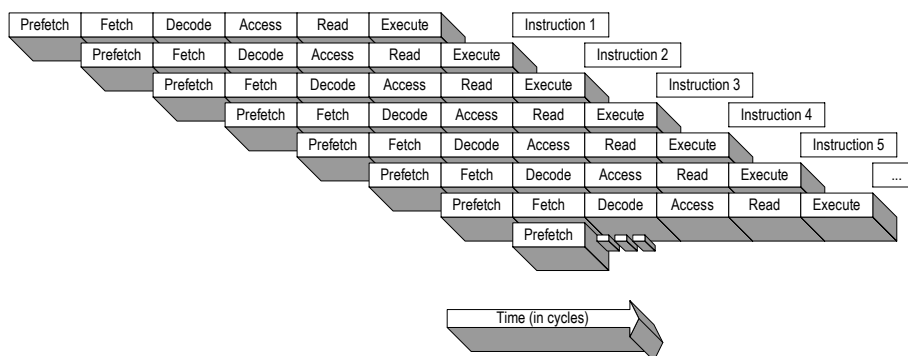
Prefetch Fetch Decode Access Read Execute Instruction 1

Prefetch Fetch Decode Access Read Execute Instruction 2

Prefetch Fetch Decode Access Read Execute Instruction 3

Prefetch Fetch Decode Access Read Execute Instruction 4

Prefetch Fetch Decode Access Read Execute Instruction 5

Prefetch Fetch Decode Access Read Execute ...

Prefetch Fetch Decode Access Read Execute

Prefetch

Time (in cycles)